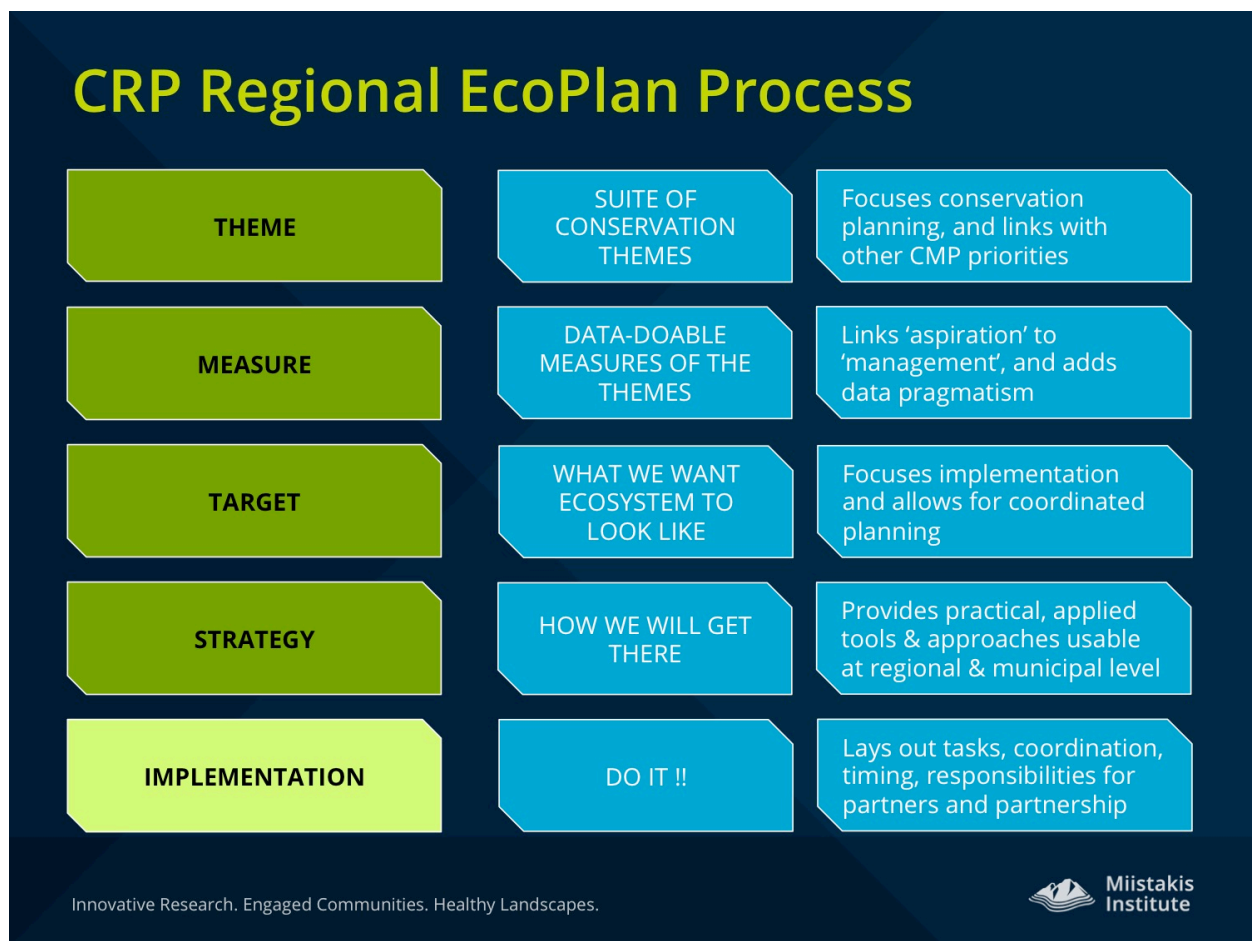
CRP Regional EcoPlan Process

THEME

SUITE OF CONSERVATION THEMES

Focuses conservation planning, and links with other CMP priorities

MEASURE

DATA-DOABLE MEASURES OF THE THEMES

Links 'aspiration' to 'management', and adds data pragmatism

TARGET

WHAT WE WANT ECOSYSTEM TO LOOK LIKE

Focuses implementation and allows for coordinated planning

STRATEGY

HOW WE WILL GET THERE

Provides practical, applied tools & approaches usable at regional & municipal level

IMPLEMENTATION

DO IT !!

Lays out tasks, coordination, timing, responsibilities for partners and partnership

Innovative Research. Engaged Communities. Healthy Landscapes.

Miistakis Institute